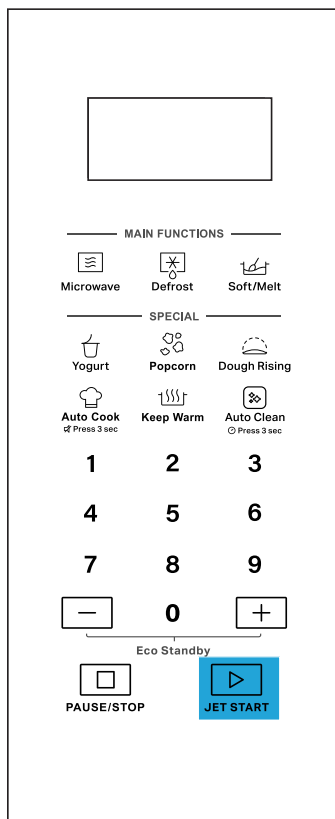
MAIN FUNCTIONS

Microwave Defrost Soft/Melt

SPECIAL

Yogurt Popcorn Dough Rising

Auto Cook
Press 3 sec

Keep Warm

Auto Clean
Press 3 sec

1 2 3

4 5 6

7 8 9

− 0 +

Eco Standby

PAUSE/STOP

JET START